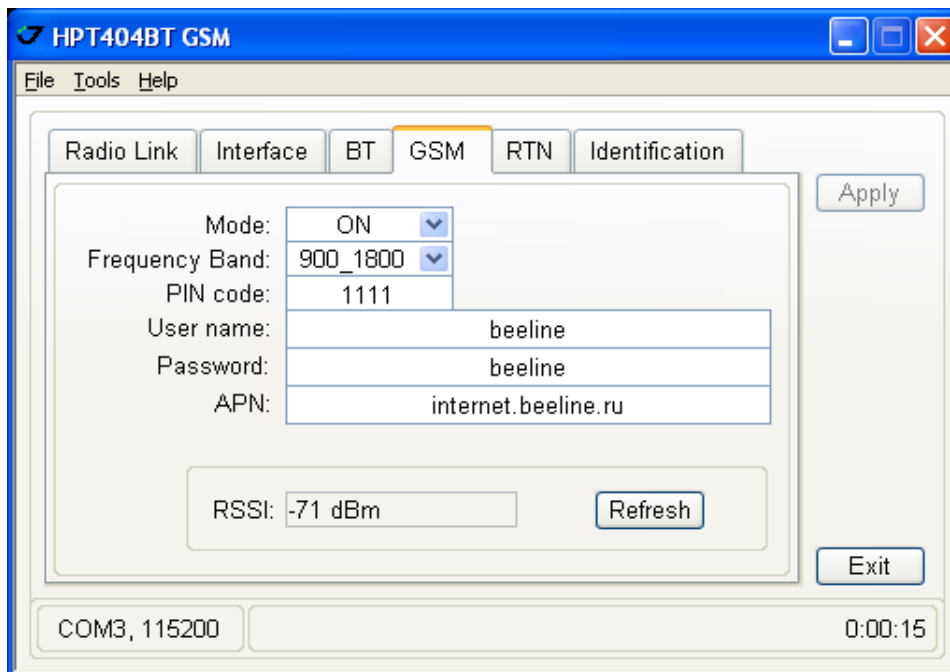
HPT404BT GSM

File Tools Help

Radio Link | Interface | BT | GSM | RTN | Identification

Apply

Mode: ON
Frequency Band: 900_1800
PIN code: 1111
User name: beeline
Password: beeline
APN: internet.beeline.ru

RSSI: -71 dBm
Refresh

Exit

COM3, 115200
0:00:15